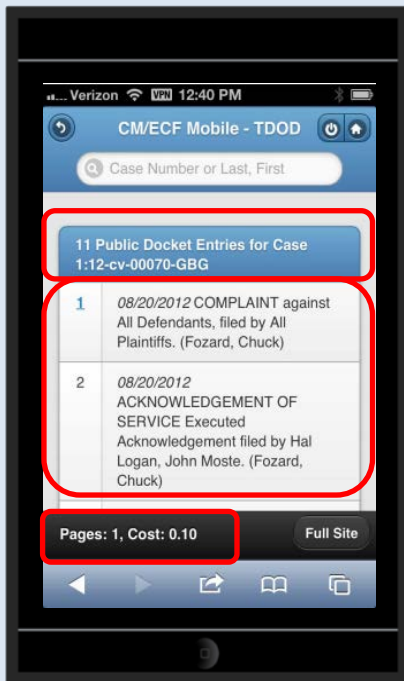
...Verizon VPN 12:40 PM

CM/ECF Mobile - TDOD

Case Number or Last, First

11 Public Docket Entries for Case 1:12-cv-00070-GBG

| | |
|---|---|
| 1 | *08/20/2012* COMPLAINT against All Defendants, filed by All Plaintiffs. (Fozard, Chuck) |
| 2 | *08/20/2012* ACKNOWLEDGEMENT OF SERVICE Executed Acknowledgement filed by Hal Logan, John Moste. (Fozard, Chuck) |

Pages: 1, Cost: 0.10

Full Site